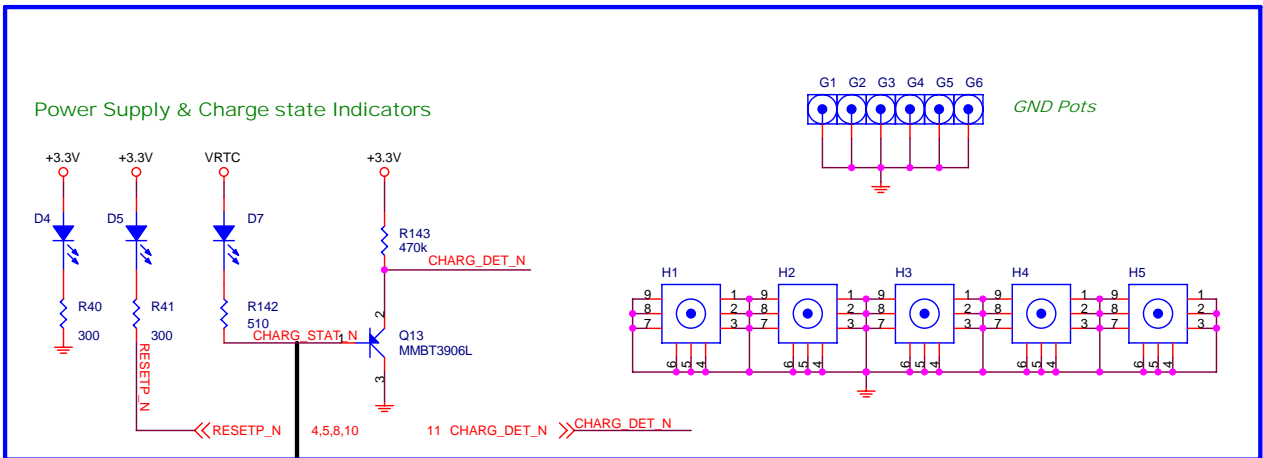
Power Supply & Charge state Indicators

G1 G2 G3 G4 G5 G6

GND Pots

+3.3V +3.3V VRTC +3.3V

D4 D5 D7

R143
470k

CHARG_DET_N

H1 H2 H3 H4 H5

9 8 7 1 2 3 9 8 7 1 2 3 9 8 7 1 2 3 9 8 7 1 2 3 9 8 7 1 2 3

R40
300

R41
300

R142
510

2

CHARG_STAT_N 1

Q13
MMBT3906L

3

RESETP_N

6 5 4 6 5 4 6 5 4 6 5 4 6 5 4

RESETP_N 4,5,8,10

11 CHARG_DET_N CHARG_DET_N